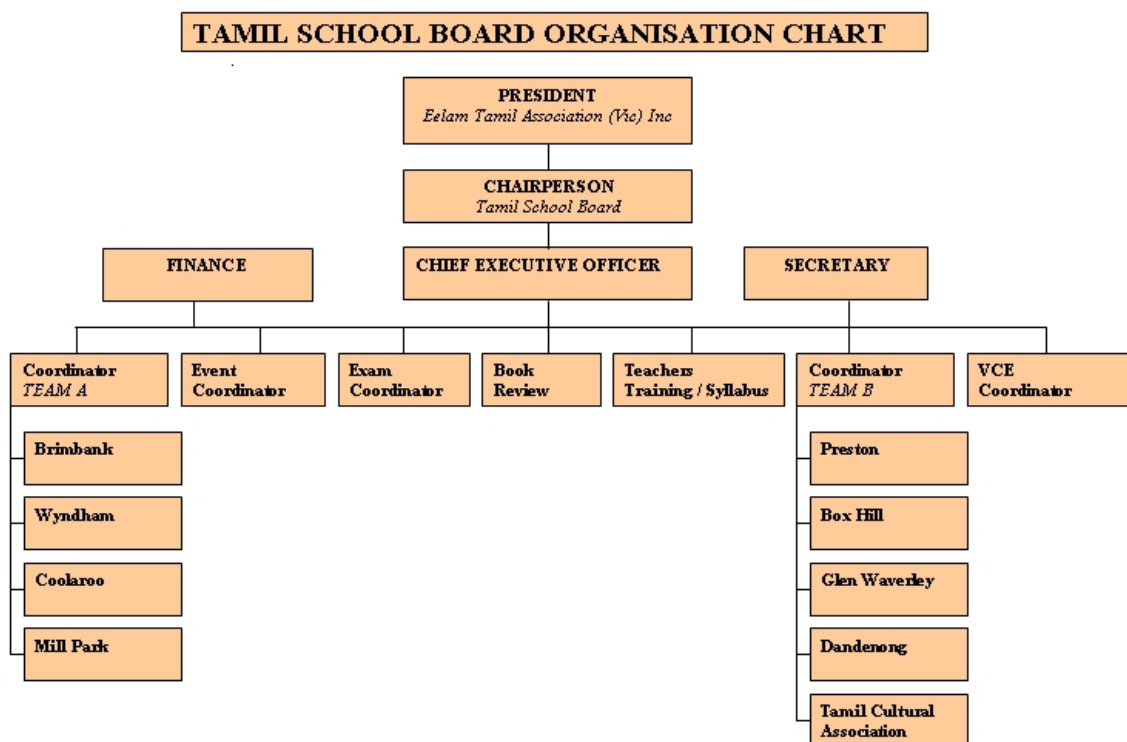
TAMIL SCHOOL BOARD ORGANISATION CHART

PRESIDENT
Eelam Tamil Association (Vic) Inc

CHAIRPERSON
Tamil School Board

FINANCE

CHIEF EXECUTIVE OFFICER

SECRETARY

Coordinator
TEAM A

Event Coordinator

Exam Coordinator

Book Review

Teachers Training / Syllabus

Coordinator
TEAM B

VCE Coordinator

Brimbank

Wyndham

Coolaroo

Mill Park

Preston

Box Hill

Glen Waverley

Dandenong

Tamil Cultural Association